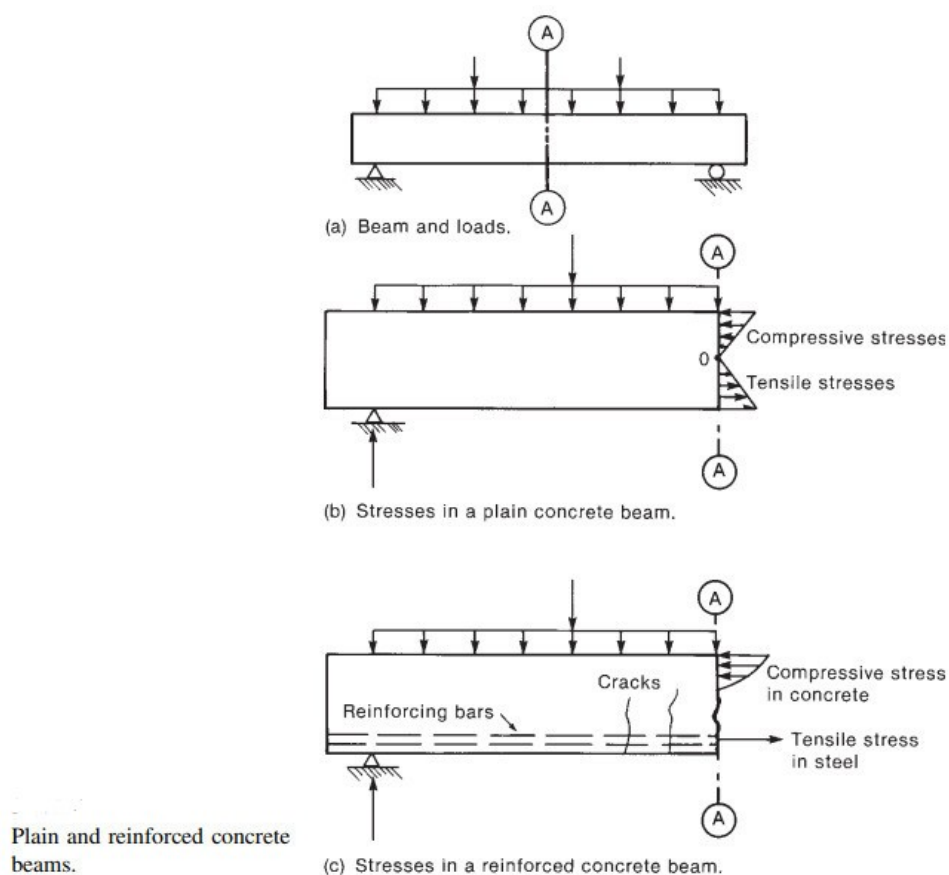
A

A

(a) Beam and loads.

A

Compressive stresses

0

Tensile stresses

A

(b) Stresses in a plain concrete beam.

A

Cracks

Compressive stress in concrete

Reinforcing bars

Tensile stress in steel

A

Plain and reinforced concrete beams.

(c) Stresses in a reinforced concrete beam.